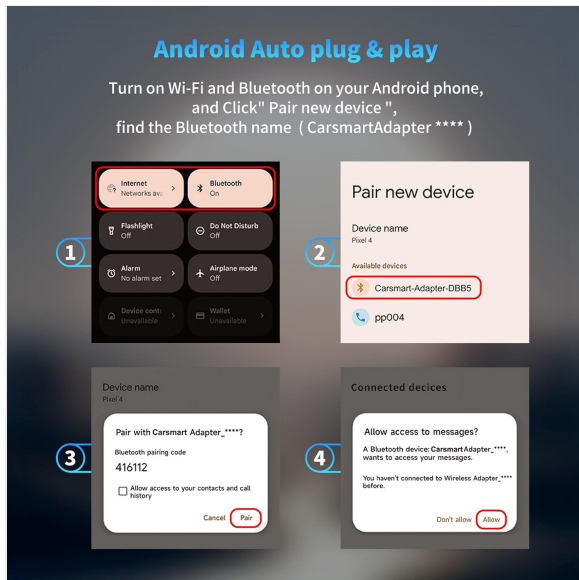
Android Auto plug & play

Turn on Wi-Fi and Bluetooth on your Android phone, and Click" Pair new device ", find the Bluetooth name（CarsmartAdapter ****）

1

Internet
Networks ava

Bluetooth
On

Flashlight
Off

Do Not Disturb
Off

Alarm
No alarm set

Airplane mode
Off

Device contr
Unavailable

Wallet
Unavailable

2

Pair new device

Device name
Pixel 4

Available devices

Carsmart-Adapter-DBB5

pp004

3

Device name
Pixel 4

Pair with Carsmart Adapter_****?

Bluetooth pairing code

416112

Allow access to your contacts and call history

Cancel

Pair

4

Connected decices

Allow access to messages?

A Bluetooth device: Carsmart Adapter_****, wants to access your messages.

You haven't connected to Wireless Adapter_**** before.

Don't allow

Allow